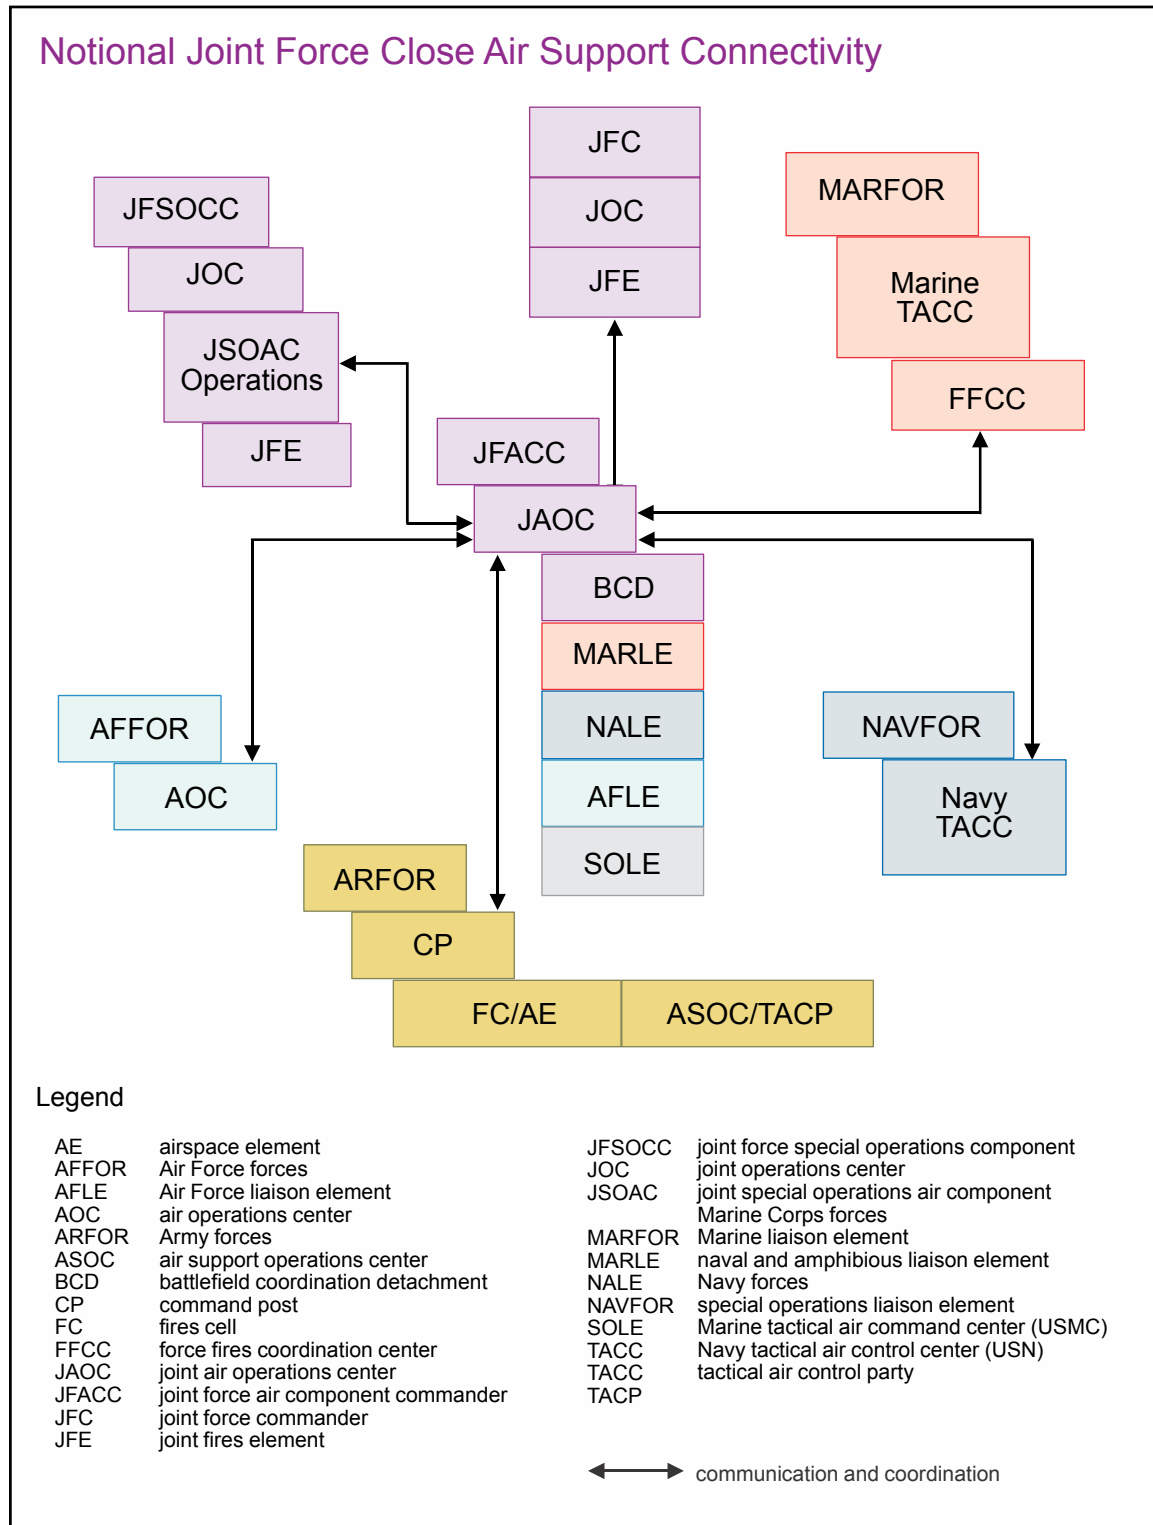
Notional Joint Force Close Air Support Connectivity

JFC
JOC
JFE

JFSOCC
JOC
JSOAC Operations
JFE

MARFOR
Marine TACC
FFCC

JFACC
JAOC
BCD
MARLE
NALE
AFLE
SOLE

AFFOR
AOC

NAVFOR
Navy TACC

ARFOR
CP
FC/AE
ASOC/TACP

Legend

| | |
|---|---|
| AE | airspace element |
| AFFOR | Air Force forces |
| AFLE | Air Force liaison element |
| AOC | air operations center |
| ARFOR | Army forces |
| ASOC | air support operations center |
| BCD | battlefield coordination detachment |
| CP | command post |
| FC | fires cell |
| FFCC | force fires coordination center |
| JAOC | joint air operations center |
| JFACC | joint force air component commander |
| JFC | joint force commander |
| JFE | joint fires element |

| | |
|---|---|
| JFSOCC | joint force special operations component |
| JOC | joint operations center |
| JSOAC | joint special operations air component |
| | Marine Corps forces |
| MARFOR | Marine liaison element |
| MARLE | naval and amphibious liaison element |
| NALE | Navy forces |
| NAVFOR | special operations liaison element |
| SOLE | Marine tactical air command center (USMC) |
| TACC | Navy tactical air control center (USN) |
| TACC | tactical air control party |
| TACP | |

communication and coordination